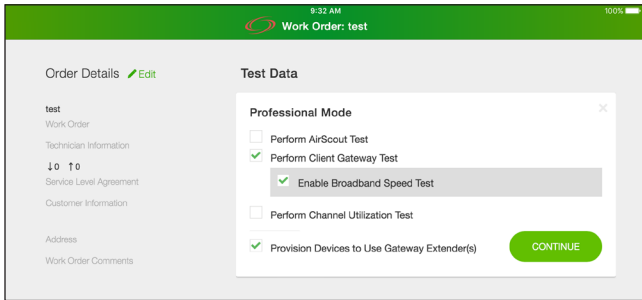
9:32 AM
100%
Work Order: test

Order Details Edit

test
Work Order
Technician Information
↓0 ↑0
Service Level Agreement
Customer Information

Address
Work Order Comments

Test Data

Professional Mode
×
Perform AirScout Test
✓ Perform Client Gateway Test
✓ Enable Broadband Speed Test
Perform Channel Utilization Test
✓ Provision Devices to Use Gateway Extender(s)
CONTINUE